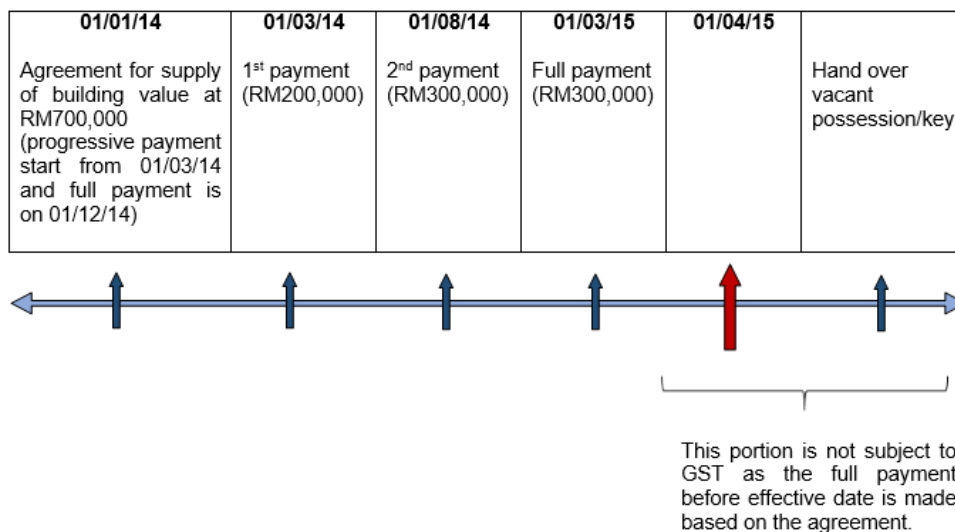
| 01/01/14 | 01/03/14 | 01/08/14 | 01/03/15 | 01/04/15 | |
|---|---|---|---|---|---|
| Agreement for supply of building value at RM700,000 (progressive payment start from 01/03/14 and full payment is on 01/12/14) | 1$^{st}$ payment (RM200,000) | 2$^{nd}$ payment (RM300,000) | Full payment (RM300,000) | | Hand over vacant possession/key |

This portion is not subject to GST as the full payment before effective date is made based on the agreement.